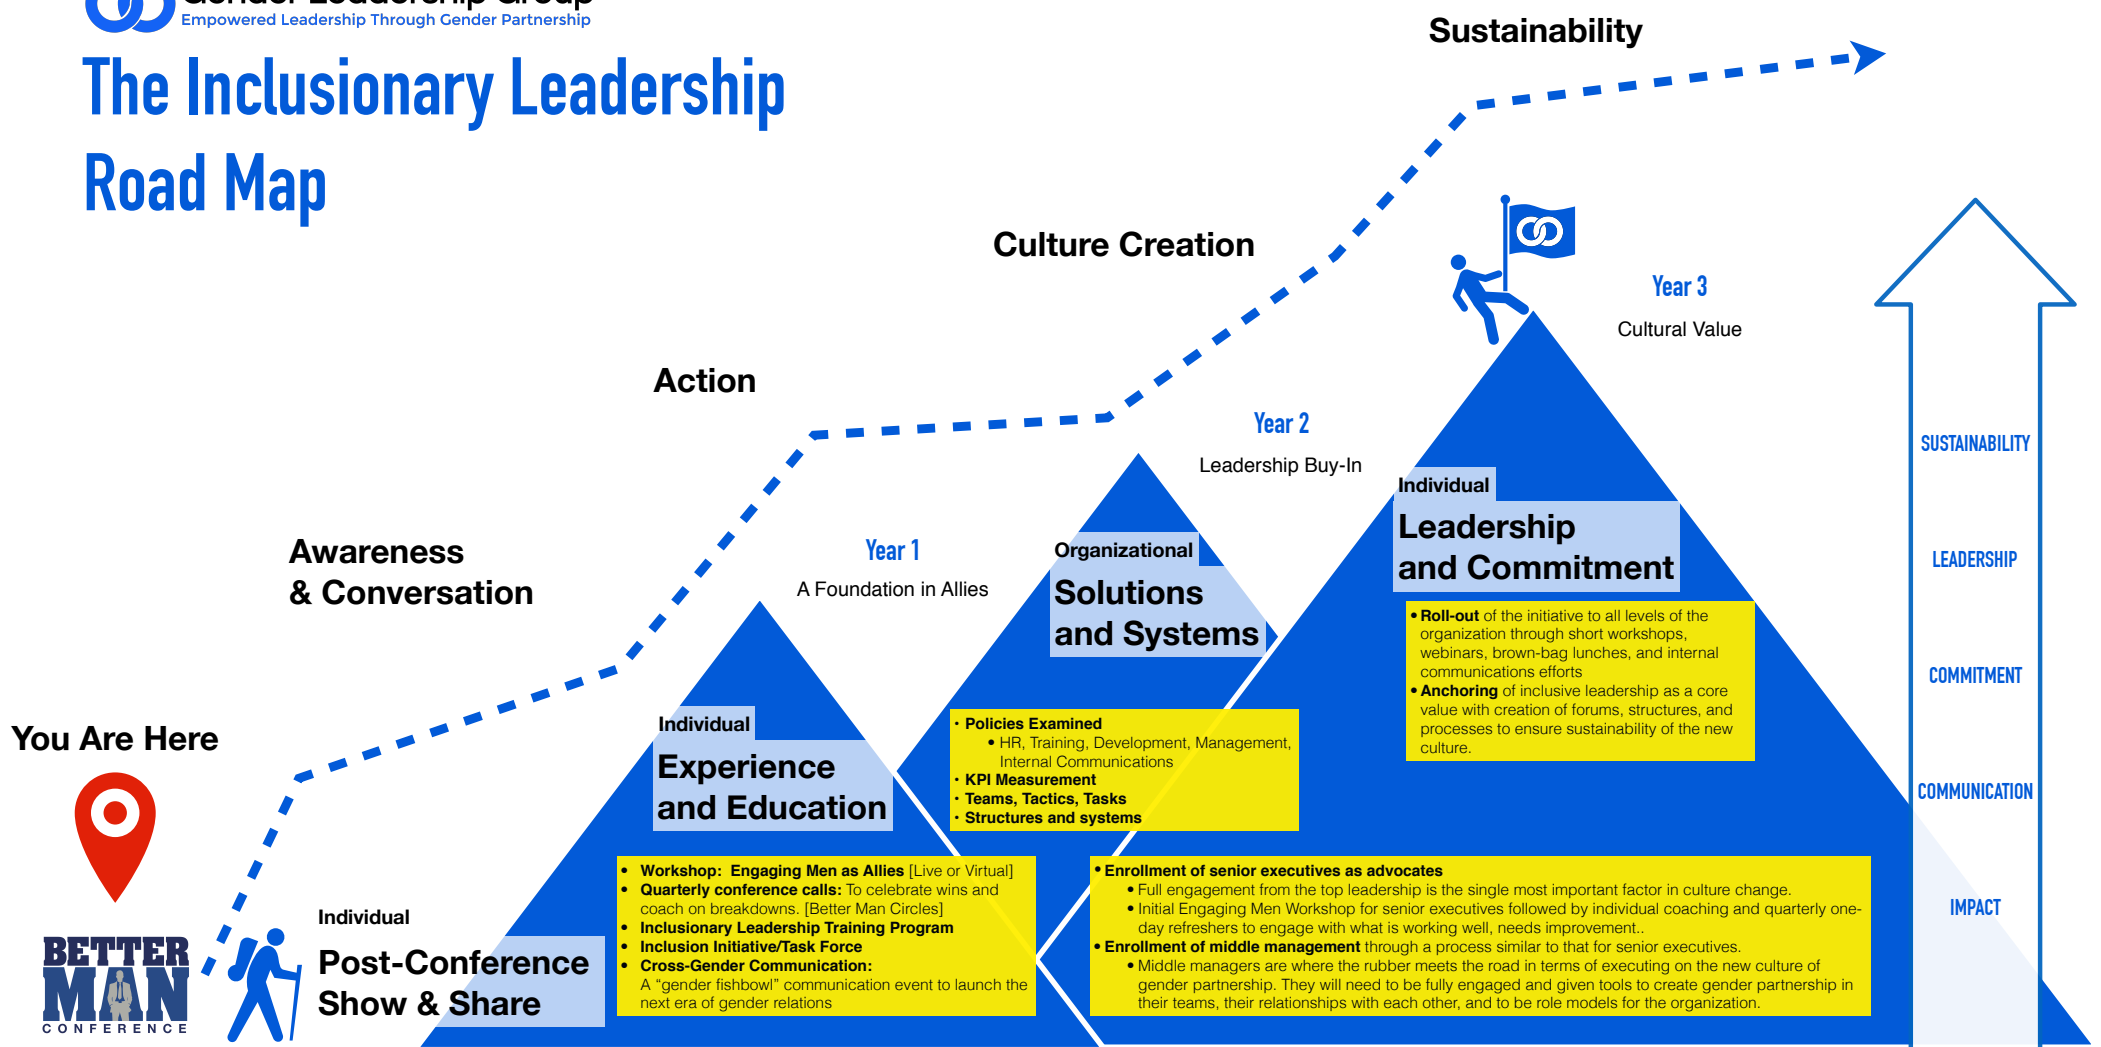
Gender Leadership Group
Empowered Leadership Through Gender Partnership

The Inclusionary Leadership Road Map

Sustainability

Culture Creation

Action

Awareness & Conversation

You Are Here

BETTER MAN CONFERENCE

Individual
Post-Conference Show & Share

Year 1
A Foundation in Allies

Individual
Experience and Education

• Workshop: Engaging Men as Allies [Live or Virtual]
• Quarterly conference calls: To celebrate wins and coach on breakdowns. [Better Man Circles]
• Inclusionary Leadership Training Program
• Inclusion Initiative/Task Force
• Cross-Gender Communication: A "gender fishbowl" communication event to launch the next era of gender relations

Year 2
Leadership Buy-In

Organizational
Solutions and Systems

• Policies Examined
• HR, Training, Development, Management, Internal Communications
• KPI Measurement
• Teams, Tactics, Tasks
• Structures and systems

Year 3
Cultural Value

Individual
Leadership and Commitment

• Roll-out of the initiative to all levels of the organization through short workshops, webinars, brown-bag lunches, and internal communications efforts
• Anchoring of inclusive leadership as a core value with creation of forums, structures, and processes to ensure sustainability of the new culture.

• Enrollment of senior executives as advocates
• Full engagement from the top leadership is the single most important factor in culture change.
• Initial Engaging Men Workshop for senior executives followed by individual coaching and quarterly one-day refreshers to engage with what is working well, needs improvement..
• Enrollment of middle management through a process similar to that for senior executives.
• Middle managers are where the rubber meets the road in terms of executing on the new culture of gender partnership. They will need to be fully engaged and given tools to create gender partnership in their teams, their relationships with each other, and to be role models for the organization.

SUSTAINABILITY
LEADERSHIP
COMMITMENT
COMMUNICATION
IMPACT